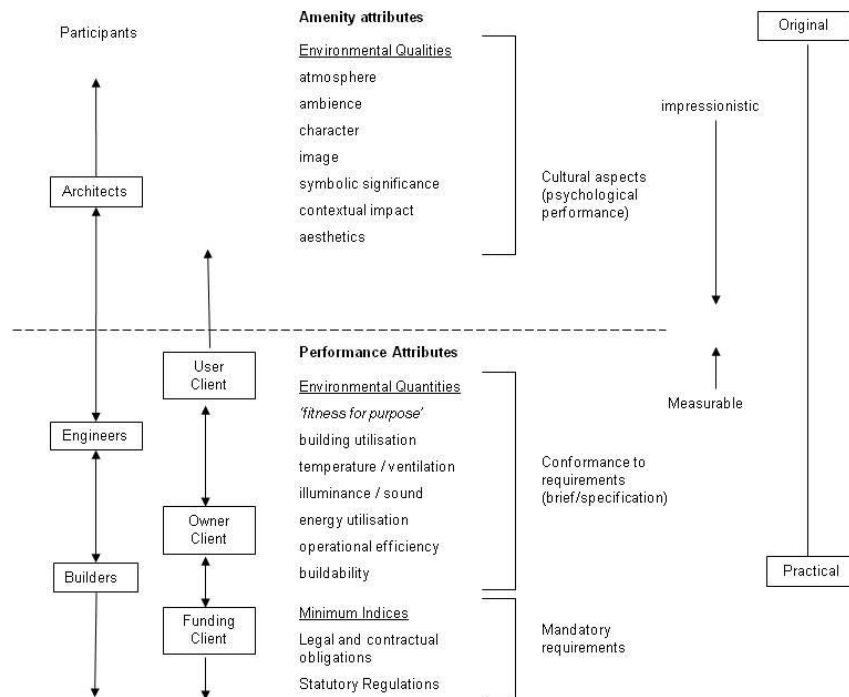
Participants

Architects

Engineers

Builders

User Client

Owner Client

Funding Client

Amenity attributes

Environmental Qualities

atmosphere

ambience

character

image

symbolic significance

contextual impact

aesthetics

Cultural aspects (psychological performance)

Performance Attributes

Environmental Quantities

'fitness for purpose'

building utilisation

temperature / ventilation

illuminance / sound

energy utilisation

operational efficiency

buildability

Conformance to requirements (brief/specification)

Minimum Indices

Legal and contractual obligations

Statutory Regulations

Mandatory requirements

Original

impressionistic

Measurable

Practical